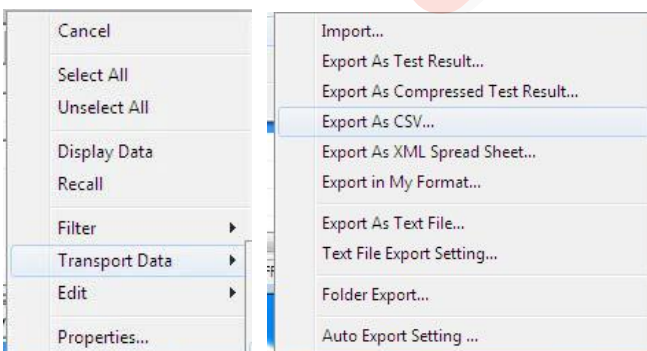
Cancel

Select All
Unselect All

Display Data
Recall

Filter
Transport Data
Edit

Properties...

Import...
Export As Test Result...
Export As Compressed Test Result...
Export As CSV...
Export As XML Spread Sheet...
Export in My Format...

Export As Text File...
Text File Export Setting...

Folder Export...

Auto Export Setting ...